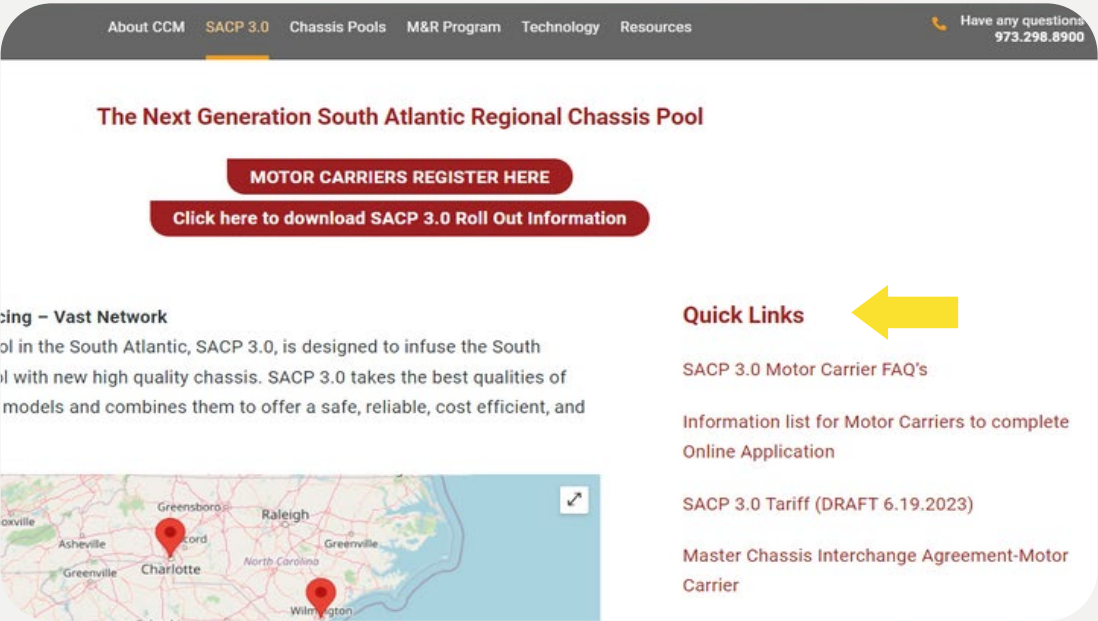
About CCM SACP 3.0 Chassis Pools M&R Program Technology Resources

Have any questions
973.298.8900

The Next Generation South Atlantic Regional Chassis Pool

MOTOR CARRIERS REGISTER HERE

Click here to download SACP 3.0 Roll Out Information

cing – Vast Network

ol in the South Atlantic, SACP 3.0, is designed to infuse the South ol with new high quality chassis. SACP 3.0 takes the best qualities of models and combines them to offer a safe, reliable, cost efficient, and

Greensboro Raleigh oxville Asheville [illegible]cord Greenville Greenville Charlotte North Carolina Wilm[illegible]gton

Quick Links

SACP 3.0 Motor Carrier FAQ's

Information list for Motor Carriers to complete Online Application

SACP 3.0 Tariff (DRAFT 6.19.2023)

Master Chassis Interchange Agreement-Motor Carrier